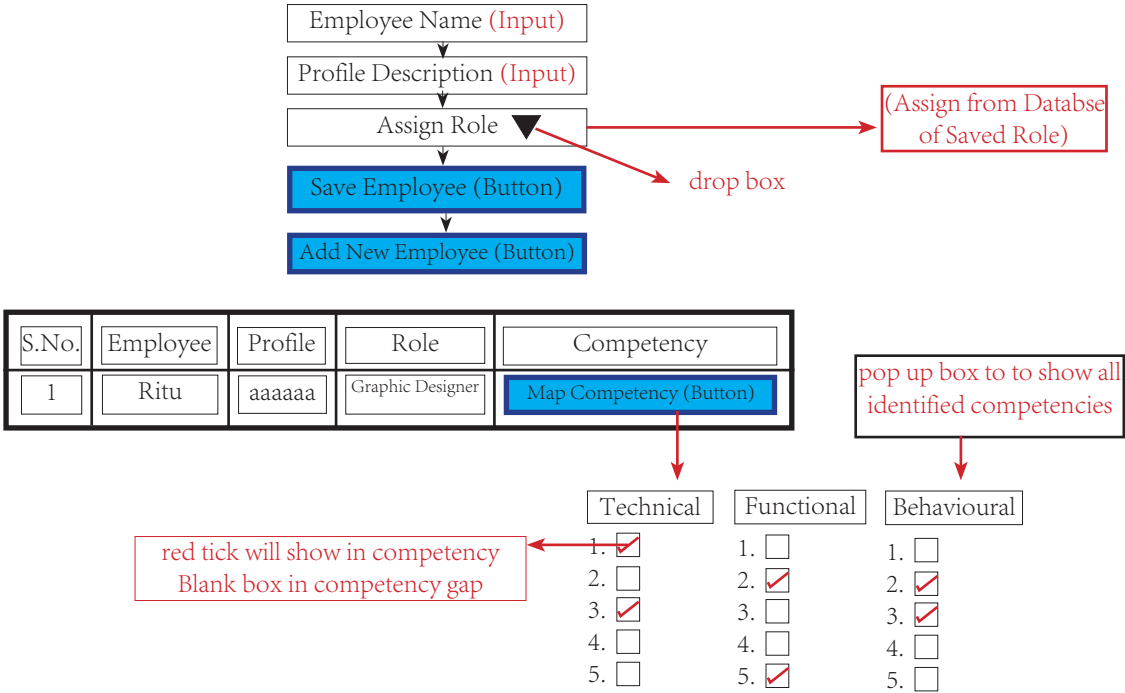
Employee Name (Input)

Profile Description (Input)

Assign Role

(Assign from Databse of Saved Role)

drop box

Save Employee (Button)

Add New Employee (Button)

| S.No. | Employee | Profile | Role | Competency |
|---|---|---|---|---|
| 1 | Ritu | aaaaaa | Graphic Designer | Map Competency (Button) |

pop up box to to show all identified competencies

Technical
1.
2.
3.
4.
5.

Functional
1.
2.
3.
4.
5.

Behavioural
1.
2.
3.
4.
5.

red tick will show in competency
Blank box in competency gap